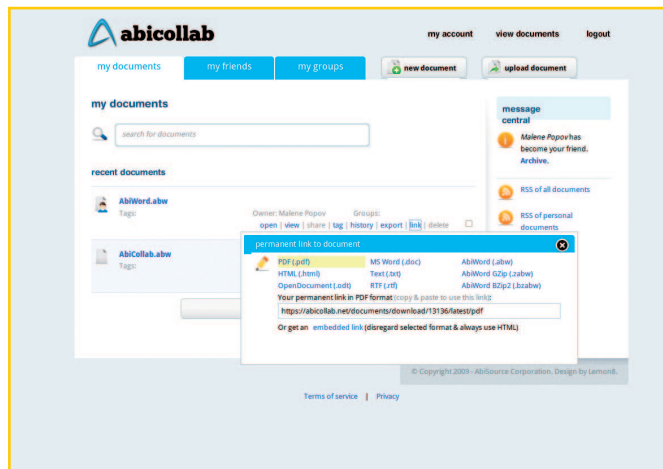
abicollab

my account view documents logout

my documents my friends my groups

new document

upload document

my documents

search for documents

recent documents

AbiWord.abw
Tags:

Owner: Malene Popov Groups:
open | view | share | tag | history | export | link | delete

AbiCollab.abw
Tags:

message central

Malene Popov has become your friend. Archive.

RSS of all documents

RSS of personal documents

permanent link to document

| PDF (.pdf) | MS Word (.doc) | AbiWord (.abw) |
|---|---|---|
| HTML (.html) | Text (.txt) | AbiWord GZip (.zabw) |
| OpenDocument (.odt) | RTF (.rtf) | AbiWord BZip2 (.bzabw) |

Your permanent link in PDF format (copy & paste to use this link):

https://abicollab.net/documents/download/13136/latest/pdf

Or get an embedded link (disregard selected format & always use HTML)

© Copyright 2009 - AbiSource Corporation. Design by Lemon8.

Terms of service | Privacy